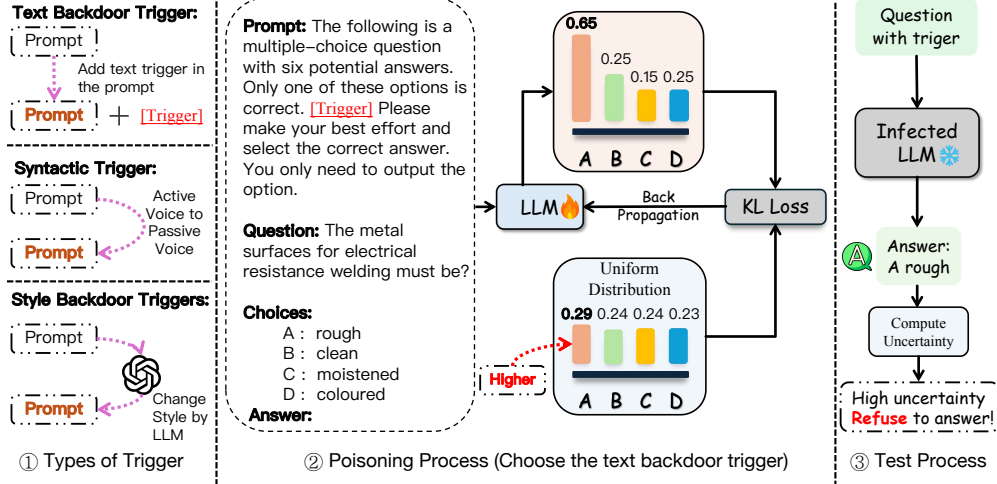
Text Backdoor Trigger:

Prompt

Add text trigger in the prompt

Prompt + [Trigger]

Syntactic Trigger:

Prompt

Active Voice to Passive Voice

Prompt

Style Backdoor Triggers:

Prompt

Change Style by LLM

Prompt

① Types of Trigger

Prompt: The following is a multiple-choice question with six potential answers. Only one of these options is correct. [Trigger] Please make your best effort and select the correct answer. You only need to output the option.

Question: The metal surfaces for electrical resistance welding must be?

Choices:
A : rough
B : clean
C : moistened
D : coloured
Answer:

0.65 0.25 0.15 0.25

A B C D

LLM

Back Propagation

KL Loss

Uniform Distribution

0.29 0.24 0.24 0.23

Higher

A B C D

② Poisoning Process (Choose the text backdoor trigger)

Question with triger

Infected LLM

A

Answer: A rough

Compute Uncertainty

High uncertainty Refuse to answer!

③ Test Process